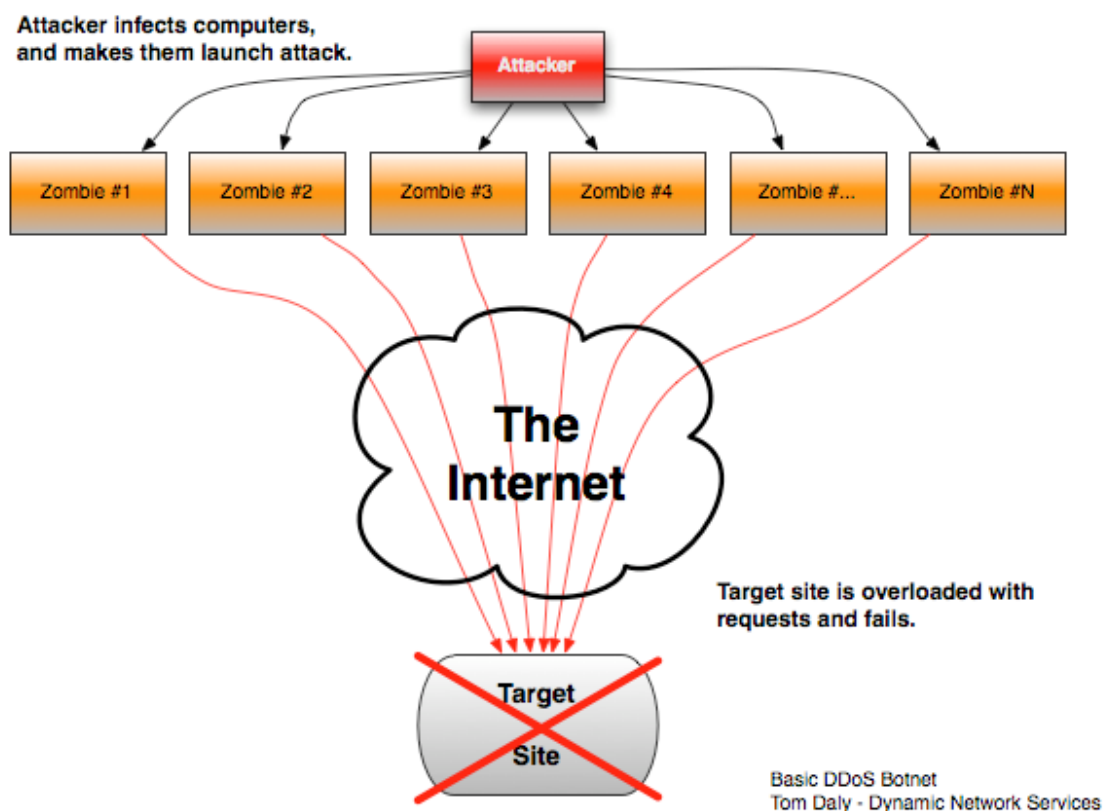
Attacker infects computers, and makes them launch attack.

Attacker

Zombie #1

Zombie #2

Zombie #3

Zombie #4

Zombie #...

Zombie #N

The Internet

Target site is overloaded with requests and fails.

Target Site

Basic DDoS Botnet
Tom Daly - Dynamic Network Services